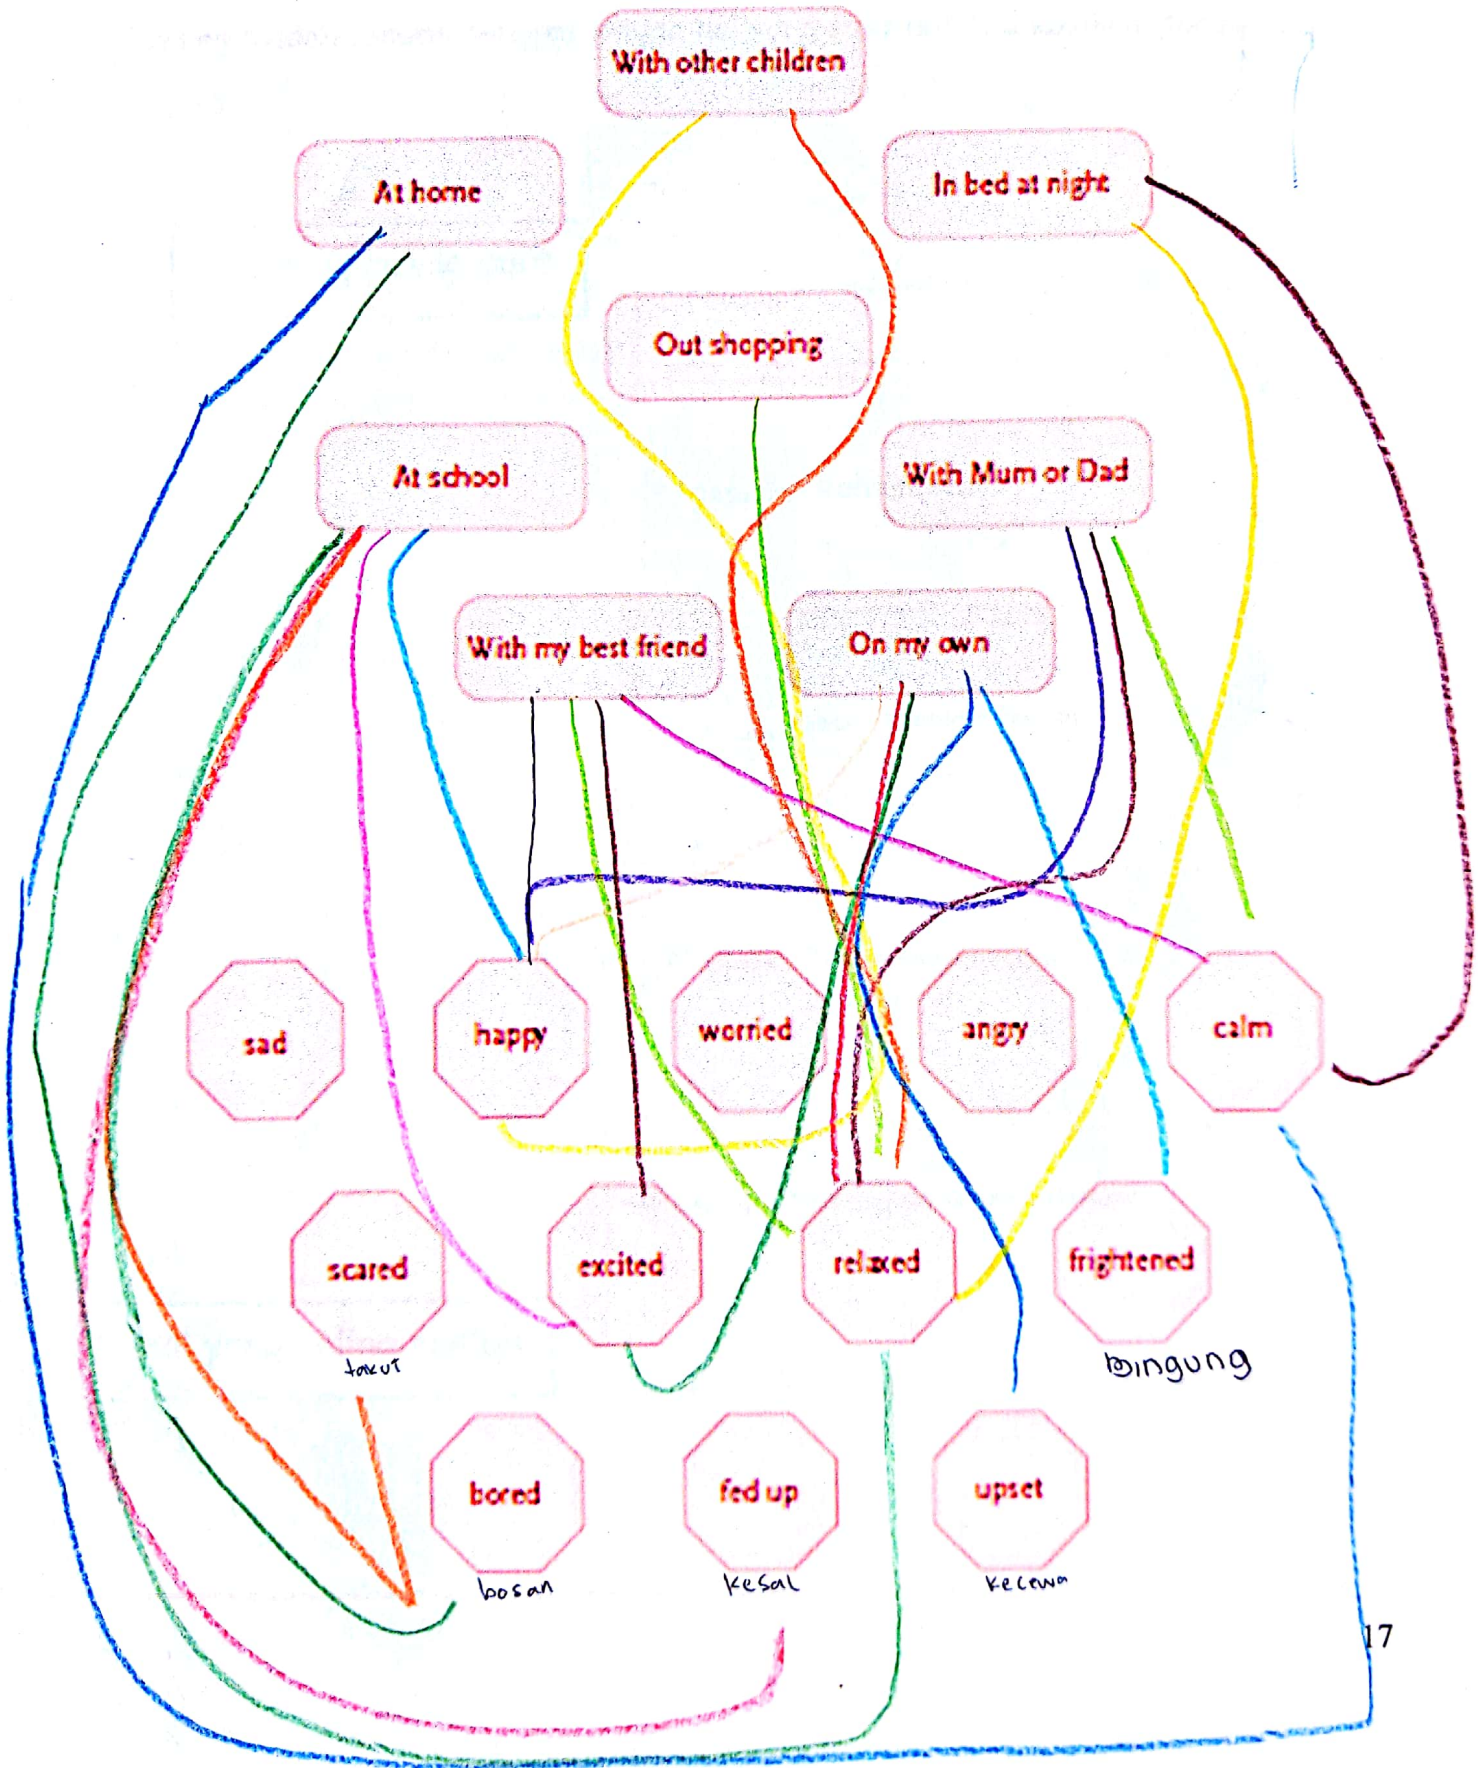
With other children

At home

In bed at night

Out shopping

At school

With Mum or Dad

With my best friend

On my own

sad

happy

worried

angry

calm

scared
takut

excited

relaxed

frightened
bingung

bored
bosan

fed up
kesal

upset
kecewa

17